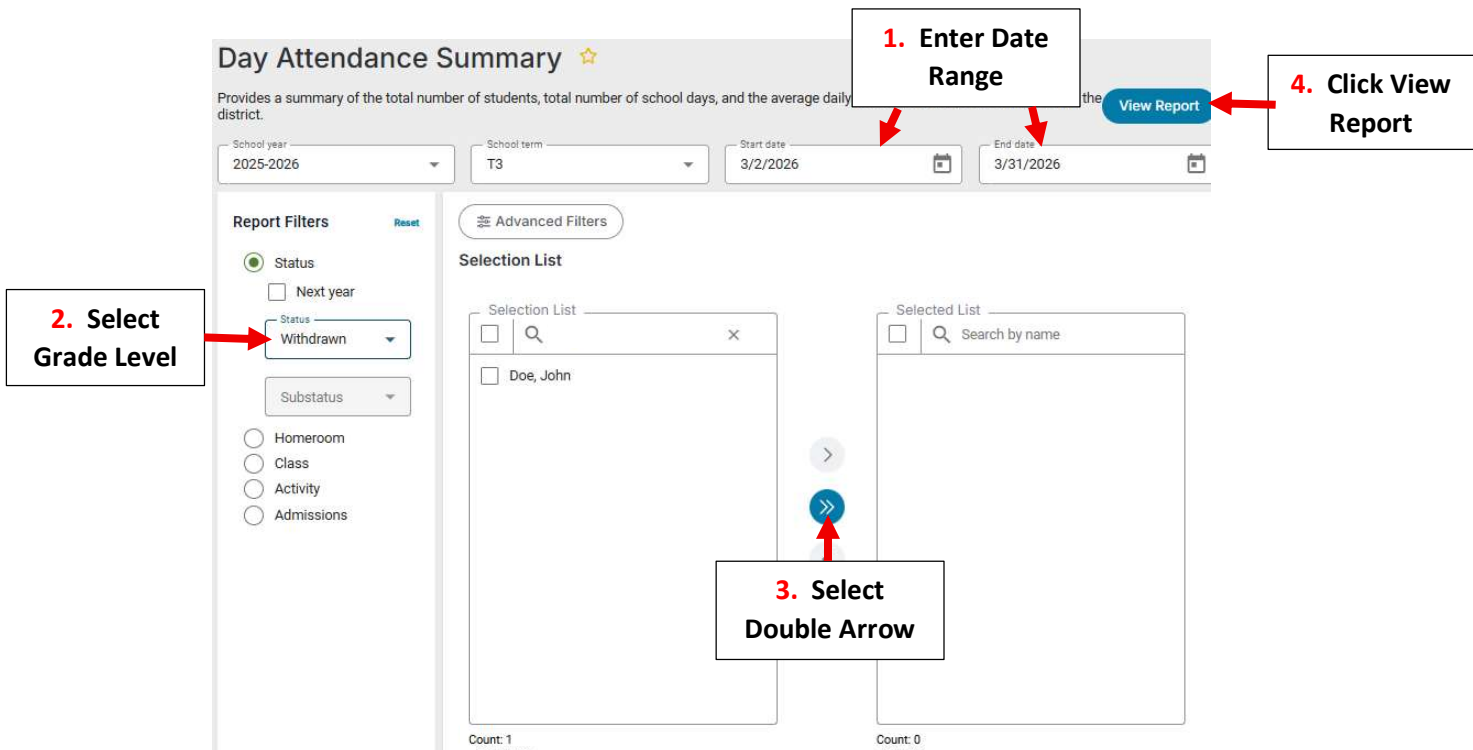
Day Attendance Summary ☆

1. Enter Date Range

Provides a summary of the total number of students, total number of school days, and the average daily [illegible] the district.

View Report

4. Click View Report

School year
2025-2026

School term
T3

Start date
3/2/2026

End date
3/31/2026

Report Filters
Reset

Status

Next year

Status
Withdrawn

Substatus

Homeroom

Class

Activity

Admissions

2. Select Grade Level

Advanced Filters

Selection List

Selection List

Doe, John

Count: 1

Selected List

Search by name

Count: 0

3. Select Double Arrow